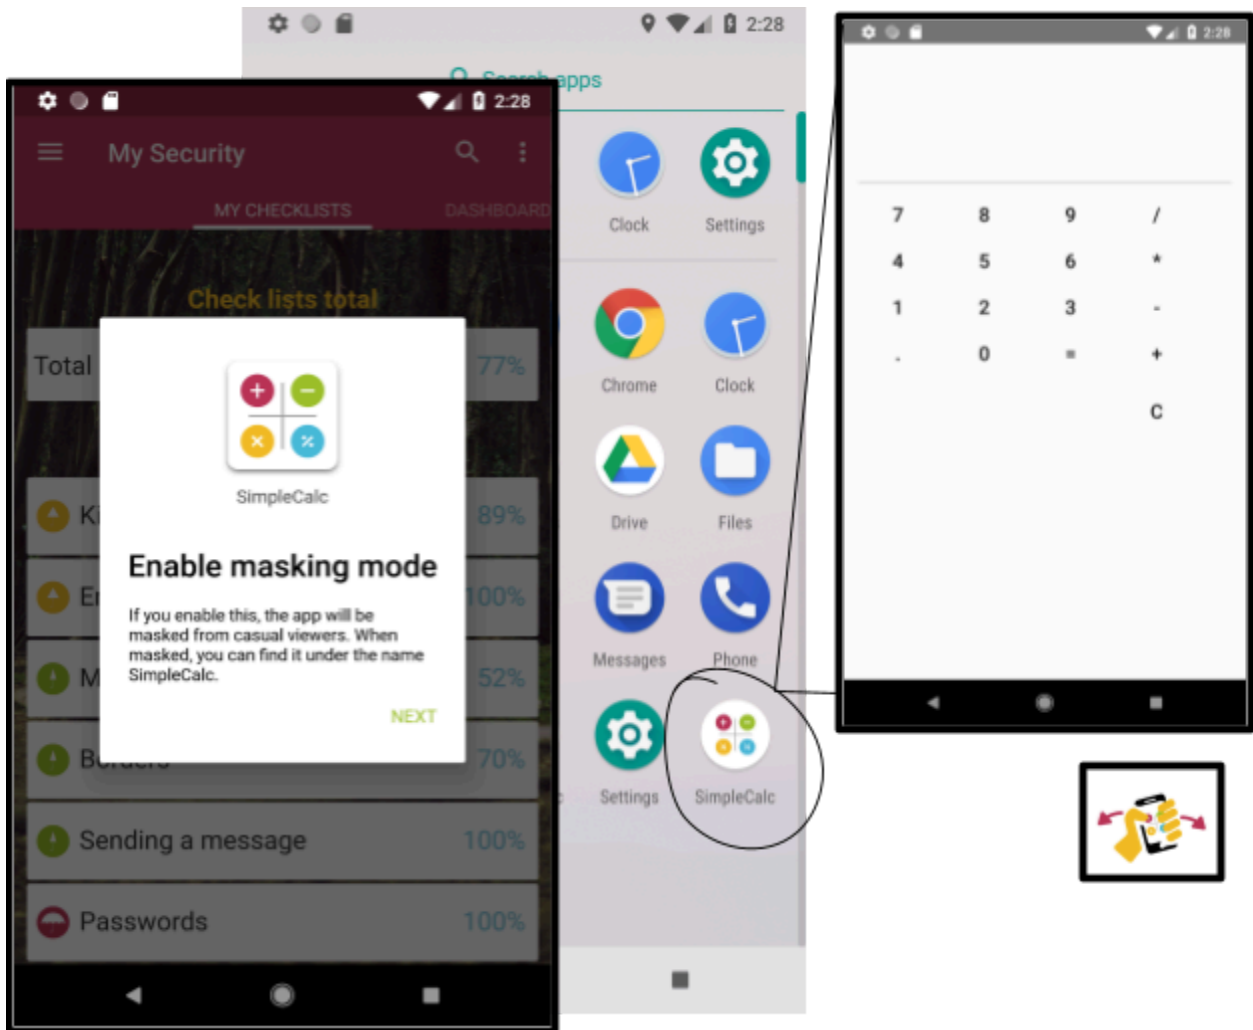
2:28

My Security

MY CHECKLISTS

DASHBOARD

Check lists total

Total

77%

SimpleCalc

Enable masking mode

If you enable this, the app will be masked from casual viewers. When masked, you can find it under the name SimpleCalc.

NEXT

89%

100%

52%

70%

Sending a message

100%

Passwords

100%

2:28

Search apps

Clock

Settings

Chrome

Clock

Drive

Files

Messages

Phone

Settings

SimpleCalc

2:28

| 7 | 8 | 9 | / |
|---|---|---|---|
| 4 | 5 | 6 | * |
| 1 | 2 | 3 | - |
| . | 0 | = | + |
| | | | C |